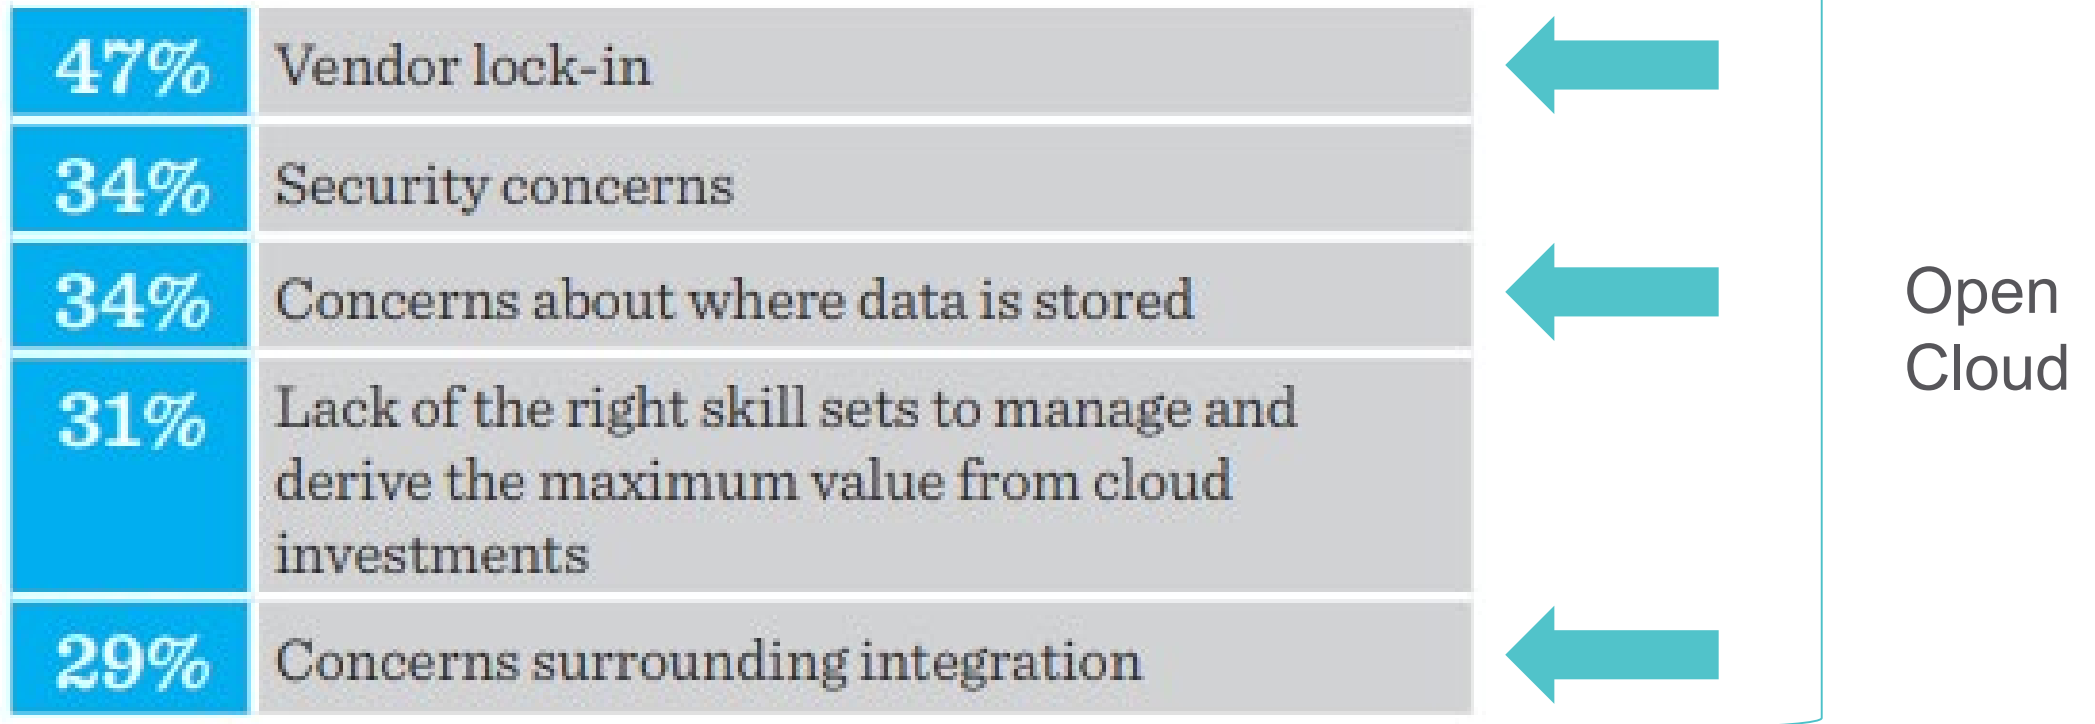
| 47% | Vendor lock-in |
|---|---|
| 34% | Security concerns |
| 34% | Concerns about where data is stored |
| 31% | Lack of the right skill sets to manage and derive the maximum value from cloud investments |
| 29% | Concerns surrounding integration |

Open Cloud